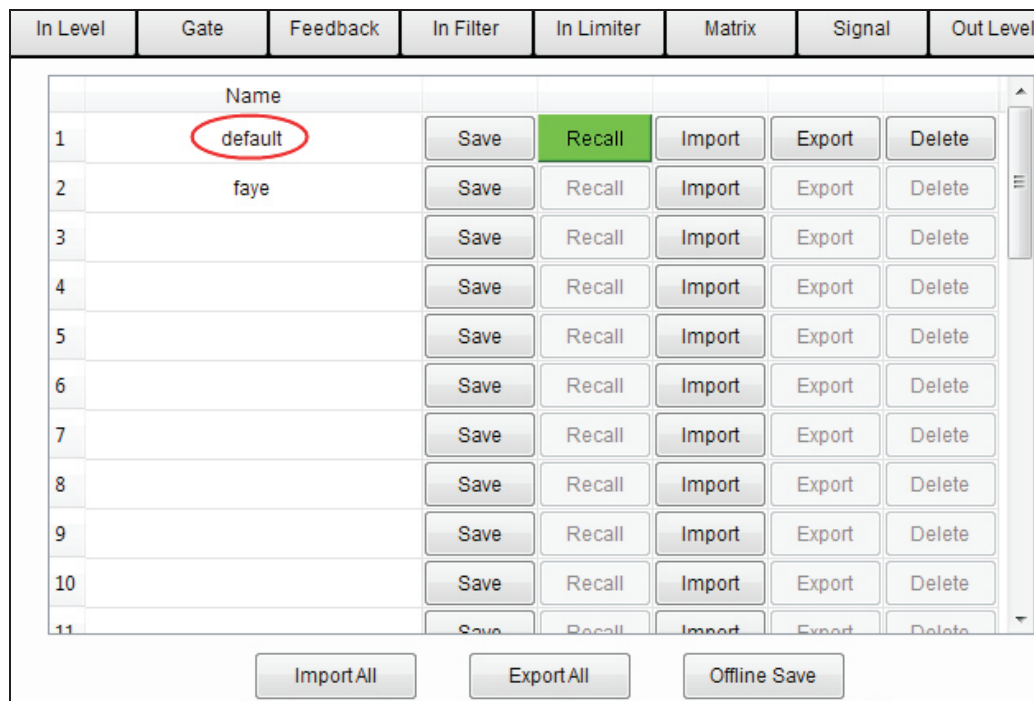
In Level | Gate | Feedback | In Filter | In Limiter | Matrix | Signal | Out Level

| | Name | | | | | |
|---|---|---|---|---|---|---|
| 1 | default | Save | Recall | Import | Export | Delete |
| 2 | faye | Save | Recall | Import | Export | Delete |
| 3 | | Save | Recall | Import | Export | Delete |
| 4 | | Save | Recall | Import | Export | Delete |
| 5 | | Save | Recall | Import | Export | Delete |
| 6 | | Save | Recall | Import | Export | Delete |
| 7 | | Save | Recall | Import | Export | Delete |
| 8 | | Save | Recall | Import | Export | Delete |
| 9 | | Save | Recall | Import | Export | Delete |
| 10 | | Save | Recall | Import | Export | Delete |
| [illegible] | | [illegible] | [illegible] | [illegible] | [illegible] | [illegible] |

Import All | Export All | Offline Save